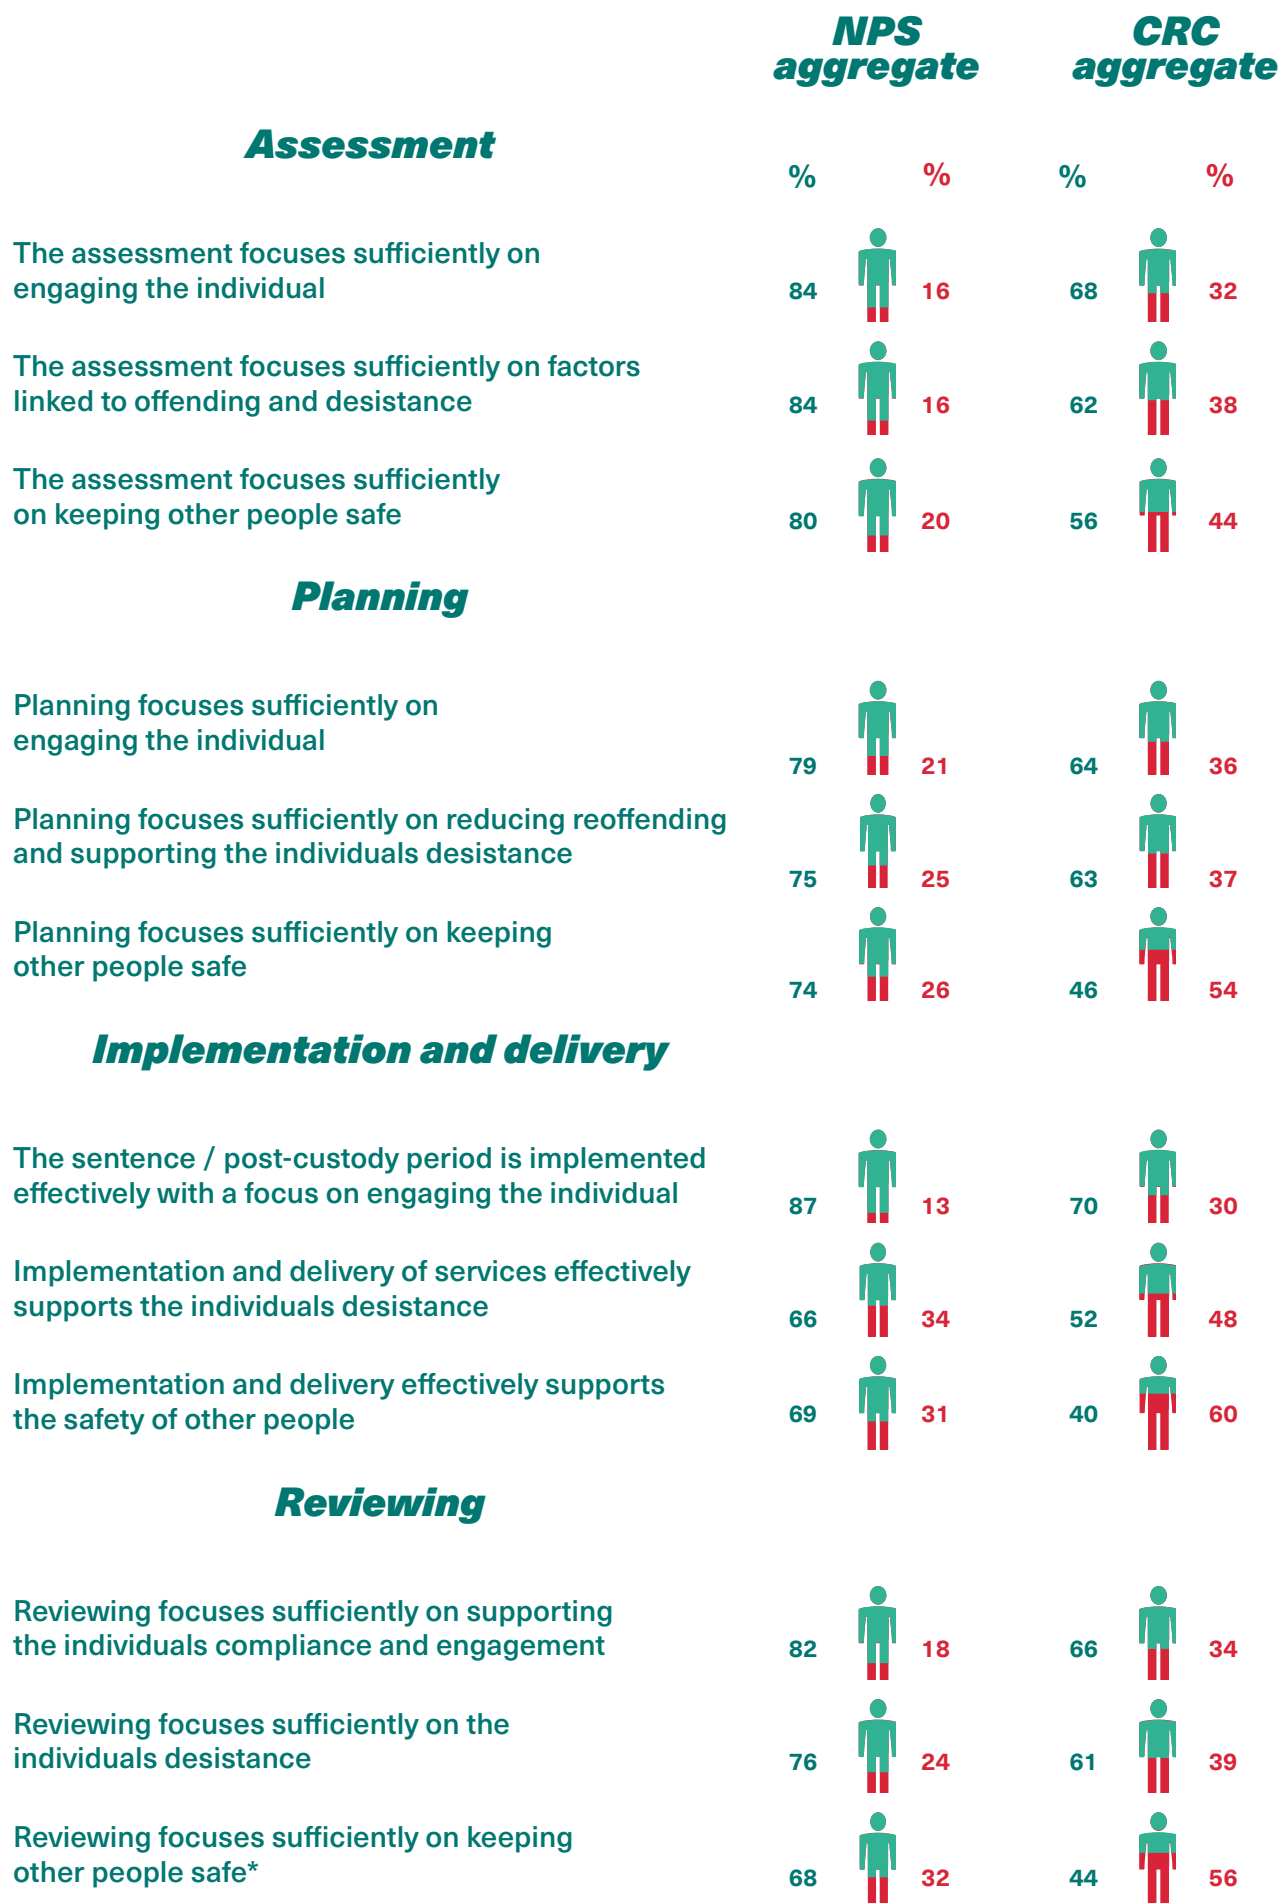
NPS aggregate

CRC aggregate

Assessment

| | % | % | % | % |
|---|---|---|---|---|
| The assessment focuses sufficiently on engaging the individual | 84 | 16 | 68 | 32 |
| The assessment focuses sufficiently on factors linked to offending and desistance | 84 | 16 | 62 | 38 |
| The assessment focuses sufficiently on keeping other people safe | 80 | 20 | 56 | 44 |

Planning

| | | | | |
|---|---|---|---|---|
| Planning focuses sufficiently on engaging the individual | 79 | 21 | 64 | 36 |
| Planning focuses sufficiently on reducing reoffending and supporting the individuals desistance | 75 | 25 | 63 | 37 |
| Planning focuses sufficiently on keeping other people safe | 74 | 26 | 46 | 54 |

Implementation and delivery

| | | | | |
|---|---|---|---|---|
| The sentence / post-custody period is implemented effectively with a focus on engaging the individual | 87 | 13 | 70 | 30 |
| Implementation and delivery of services effectively supports the individuals desistance | 66 | 34 | 52 | 48 |
| Implementation and delivery effectively supports the safety of other people | 69 | 31 | 40 | 60 |

Reviewing

| | | | | |
|---|---|---|---|---|
| Reviewing focuses sufficiently on supporting the individuals compliance and engagement | 82 | 18 | 66 | 34 |
| Reviewing focuses sufficiently on the individuals desistance | 76 | 24 | 61 | 39 |
| Reviewing focuses sufficiently on keeping other people safe* | 68 | 32 | 44 | 56 |